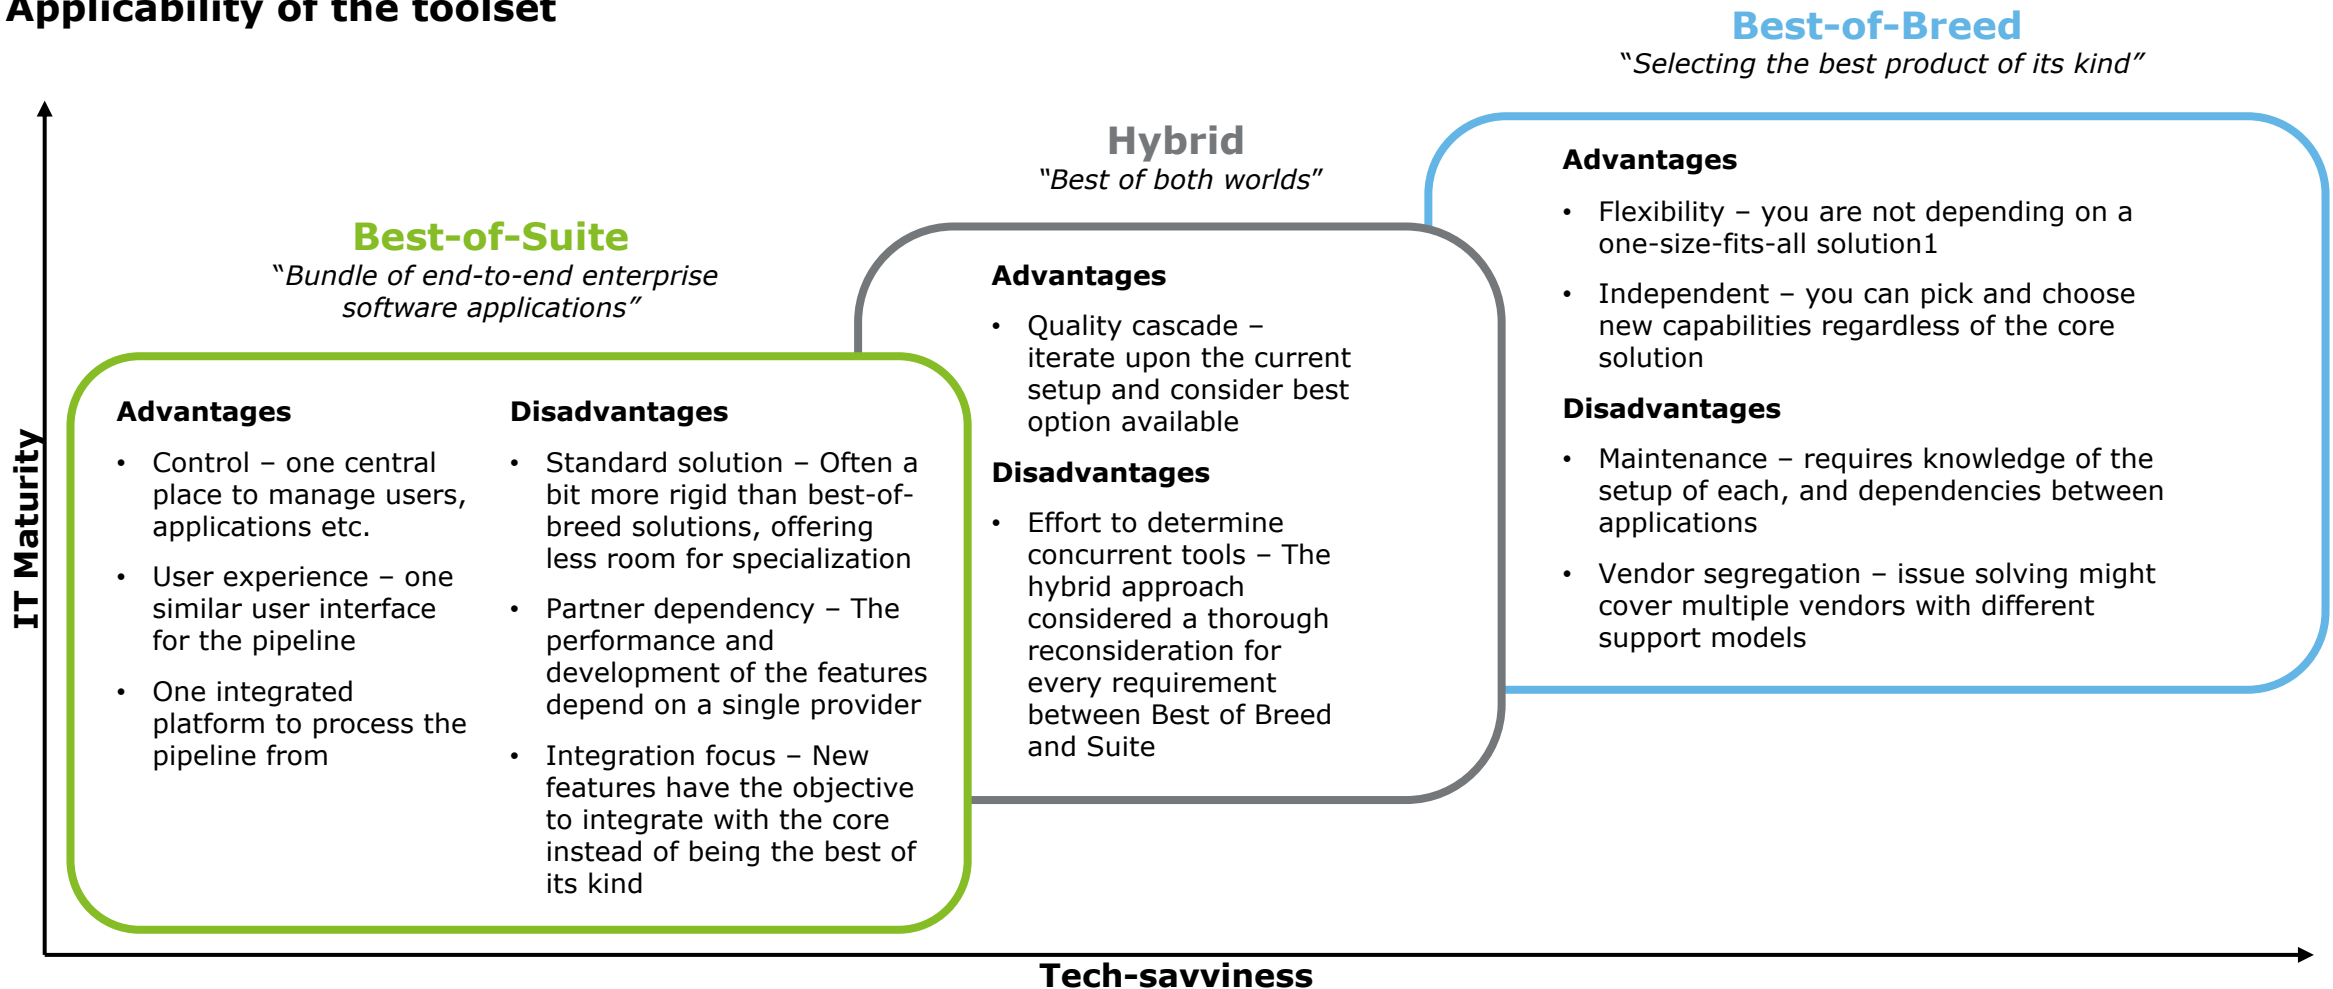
Applicability of the toolset

Best-of-Breed
"Selecting the best product of its kind"

Hybrid
"Best of both worlds"

Best-of-Suite
"Bundle of end-to-end enterprise software applications"

IT Maturity

Advantages
• Control – one central place to manage users, applications etc.
• User experience – one similar user interface for the pipeline
• One integrated platform to process the pipeline from

Disadvantages
• Standard solution – Often a bit more rigid than best-of-breed solutions, offering less room for specialization
• Partner dependency – The performance and development of the features depend on a single provider
• Integration focus – New features have the objective to integrate with the core instead of being the best of its kind

Advantages
• Quality cascade – iterate upon the current setup and consider best option available

Disadvantages
• Effort to determine concurrent tools – The hybrid approach considered a thorough reconsideration for every requirement between Best of Breed and Suite

Advantages
• Flexibility – you are not depending on a one-size-fits-all solution1
• Independent – you can pick and choose new capabilities regardless of the core solution

Disadvantages
• Maintenance – requires knowledge of the setup of each, and dependencies between applications
• Vendor segregation – issue solving might cover multiple vendors with different support models

Tech-savviness